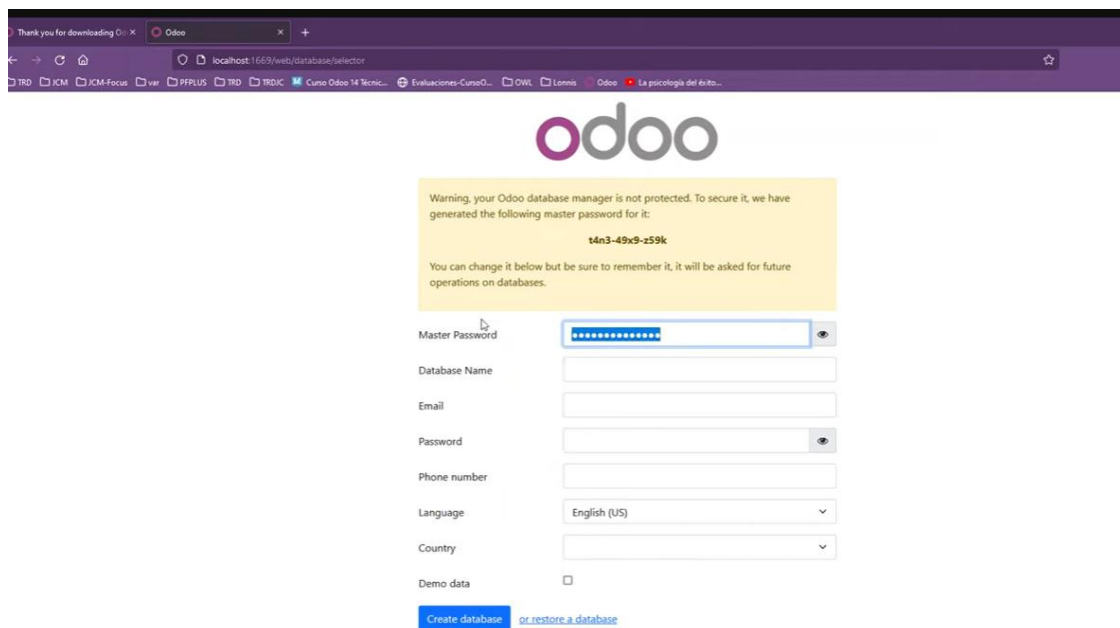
Thank you for downloading Od ×
Odoo ×
+
localhost:1669/web/database/selector
TRD ICM JCM-Focus var PFPLUS TRD TRDJC Curso Odoo 14 Técnic... Evaluaciones-CursoO... OWL Lonnis Odoo La psicología del éxito...

odoo

Warning, your Odoo database manager is not protected. To secure it, we have generated the following master password for it:

t4n3-49x9-z59k

You can change it below but be sure to remember it, it will be asked for future operations on databases.

Master Password
Database Name
Email
Password
Phone number
Language English (US)
Country
Demo data

Create database or restore a database